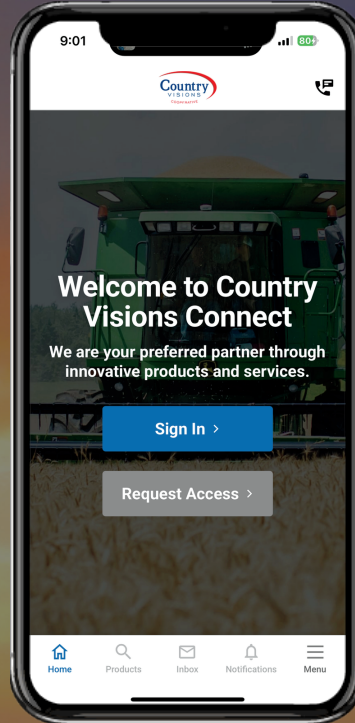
9:01

80+

Country VISIONS

Welcome to Country Visions Connect

We are your preferred partner through innovative products and services.

Sign In >

Request Access >

Home

Products

Inbox

Notifications

Menu